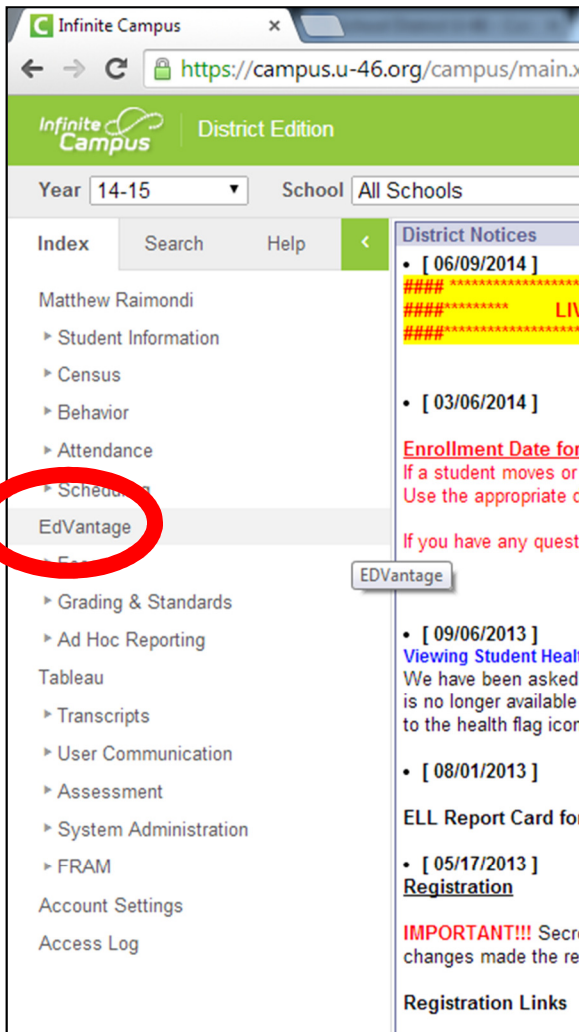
Infinite Campus ×

https://campus.u-46.org/campus/main.x

Infinite Campus | District Edition

Year 14-15 School All Schools

Index Search Help <

Matthew Raimondi
▸ Student Information
▸ Census
▸ Behavior
▸ Attendance
▸ Scheduling
EdVantage
▸ Fee
▸ Grading & Standards
▸ Ad Hoc Reporting
Tableau
▸ Transcripts
▸ User Communication
▸ Assessment
▸ System Administration
▸ FRAM
Account Settings
Access Log

EDVantage

District Notices
• [ 06/09/2014 ]
#### ****************
####********* LIV
####****************

• [ 03/06/2014 ]

Enrollment Date for
If a student moves or
Use the appropriate d

If you have any quest

• [ 09/06/2013 ]
Viewing Student Healt
We have been asked
is no longer available
to the health flag icon

• [ 08/01/2013 ]

ELL Report Card for

• [ 05/17/2013 ]
Registration

IMPORTANT!!! Secr
changes made the re

Registration Links